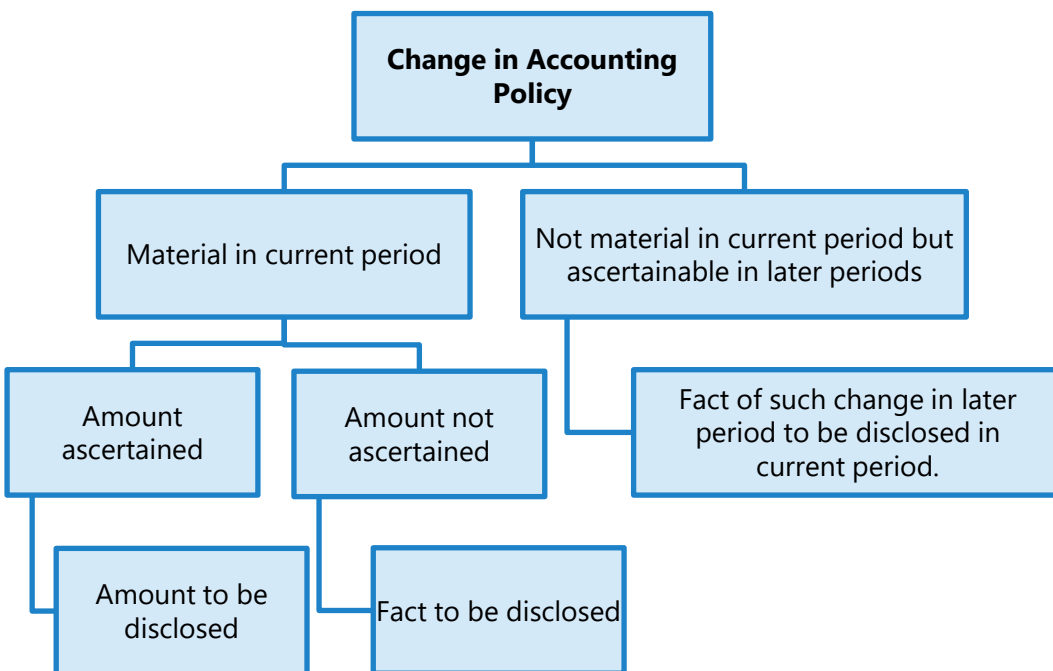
**Change in Accounting Policy**

Material in current period

Not material in current period but ascertainable in later periods

Amount ascertained

Amount not ascertained

Fact of such change in later period to be disclosed in current period.

Amount to be disclosed

Fact to be disclosed